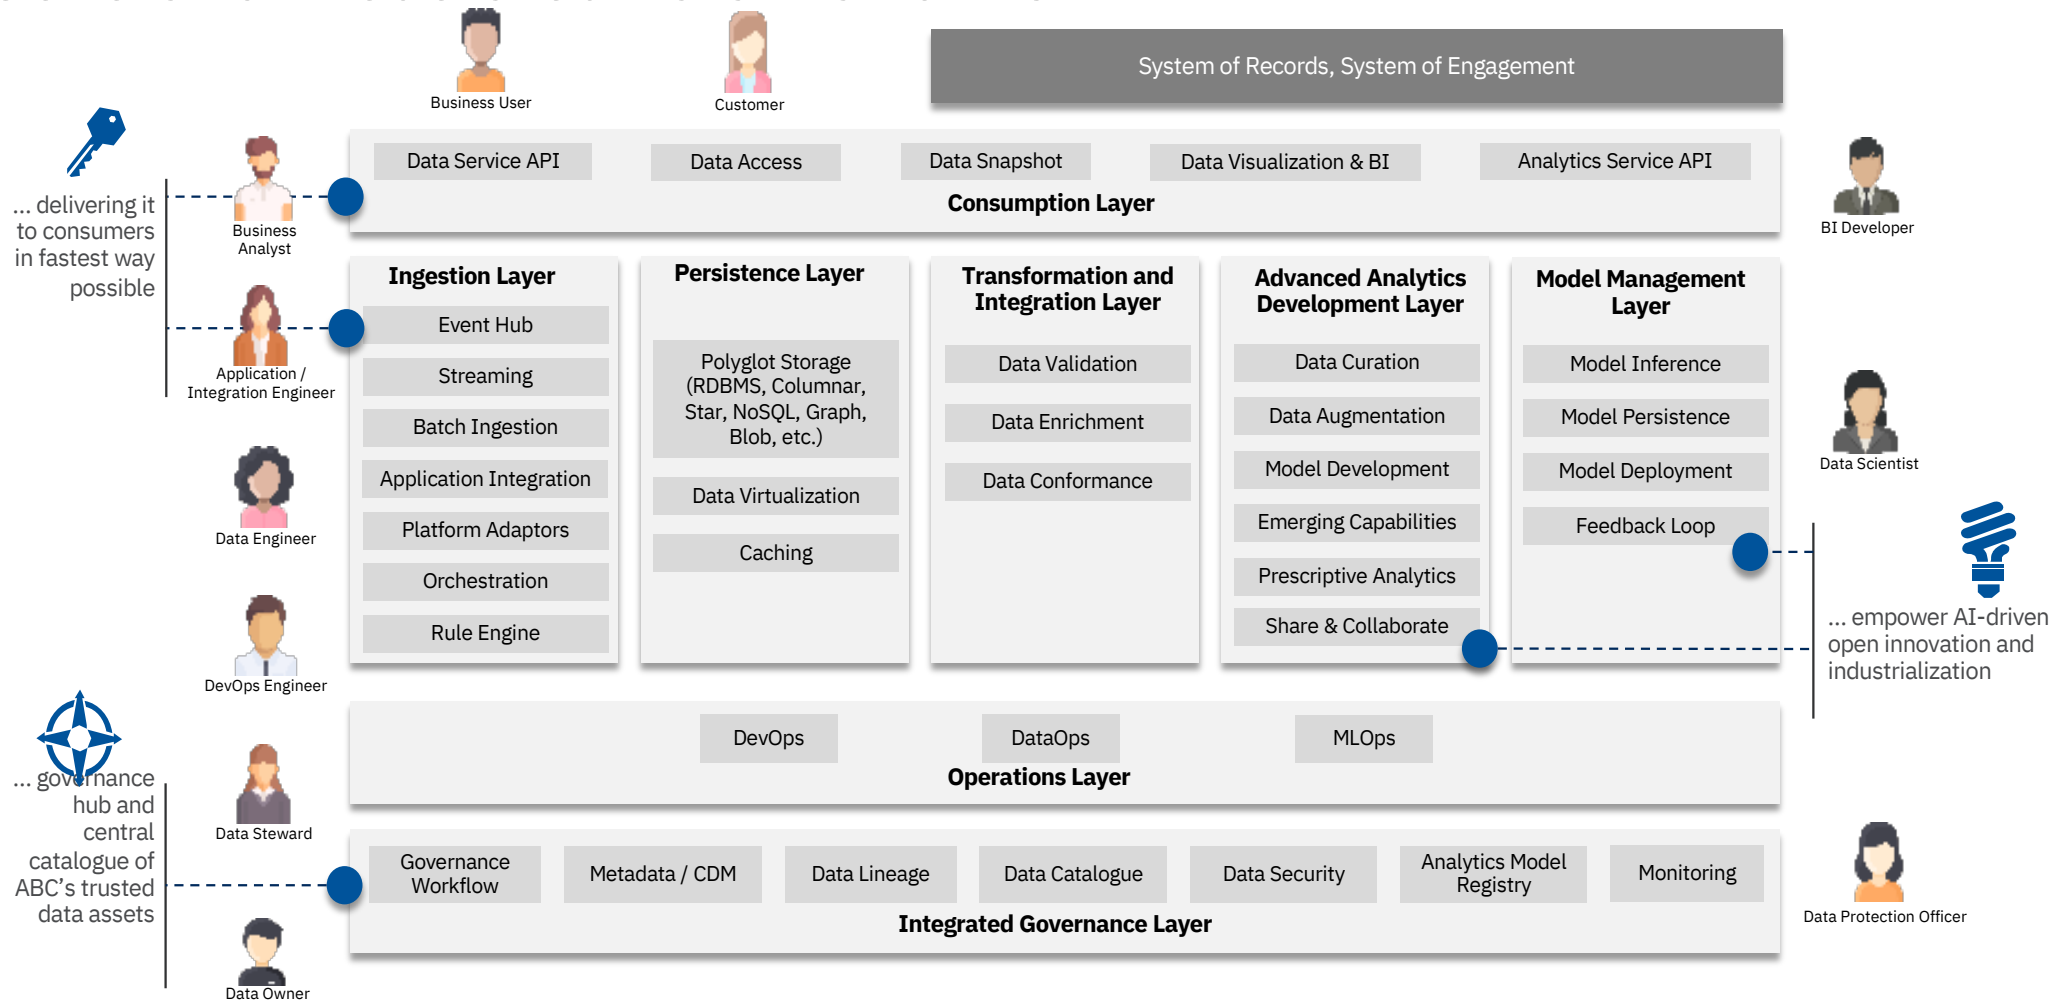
Business User

Customer

System of Records, System of Engagement

... delivering it to consumers in fastest way possible

Business Analyst

Data Service API
Data Access
Data Snapshot
Data Visualization & BI
Analytics Service API

Consumption Layer

BI Developer

Application / Integration Engineer

Ingestion Layer
Event Hub
Streaming
Batch Ingestion
Application Integration
Platform Adaptors
Orchestration
Rule Engine

Persistence Layer
Polyglot Storage (RDBMS, Columnar, Star, NoSQL, Graph, Blob, etc.)
Data Virtualization
Caching

Transformation and Integration Layer
Data Validation
Data Enrichment
Data Conformance

Advanced Analytics Development Layer
Data Curation
Data Augmentation
Model Development
Emerging Capabilities
Prescriptive Analytics
Share & Collaborate

Model Management Layer
Model Inference
Model Persistence
Model Deployment
Feedback Loop

Data Scientist

Data Engineer

DevOps Engineer

... empower AI-driven open innovation and industrialization

DevOps
DataOps
MLOps

Operations Layer

... governance hub and central catalogue of ABC’s trusted data assets

Data Steward

Governance Workflow
Metadata / CDM
Data Lineage
Data Catalogue
Data Security
Analytics Model Registry
Monitoring

Integrated Governance Layer

Data Protection Officer

Data Owner